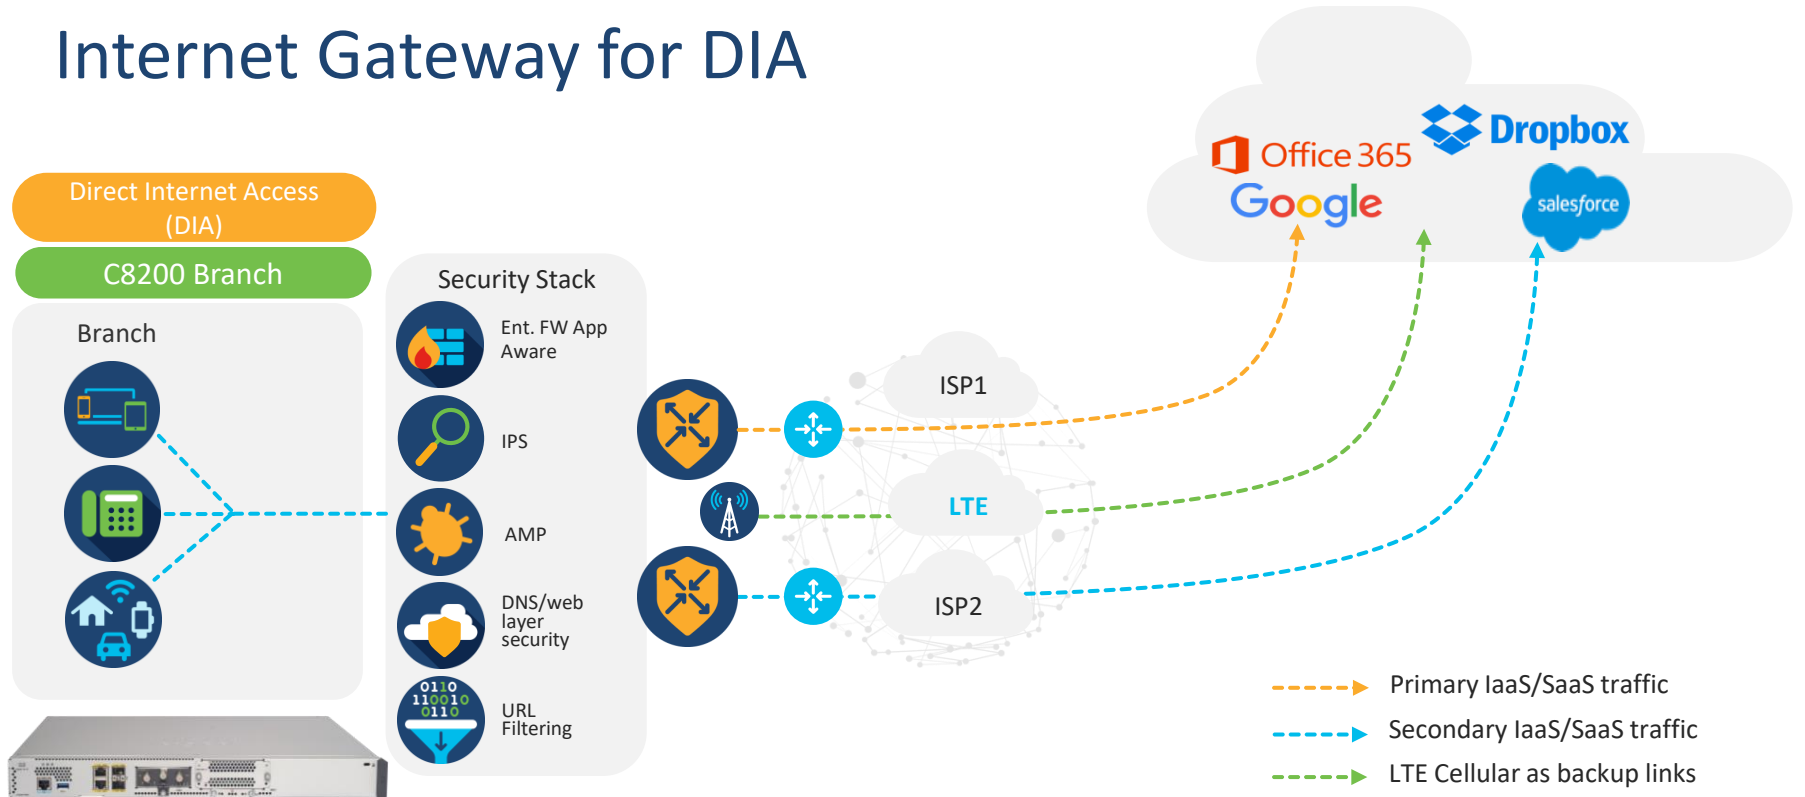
Internet Gateway for DIA

Direct Internet Access (DIA)

C8200 Branch

Branch

Security Stack

Ent. FW App Aware

IPS

AMP

DNS/web layer security

0110
110010
0110

URL Filtering

ISP1

LTE

ISP2

Office 365

Dropbox

Google

salesforce

Primary IaaS/SaaS traffic

Secondary IaaS/SaaS traffic

LTE Cellular as backup links